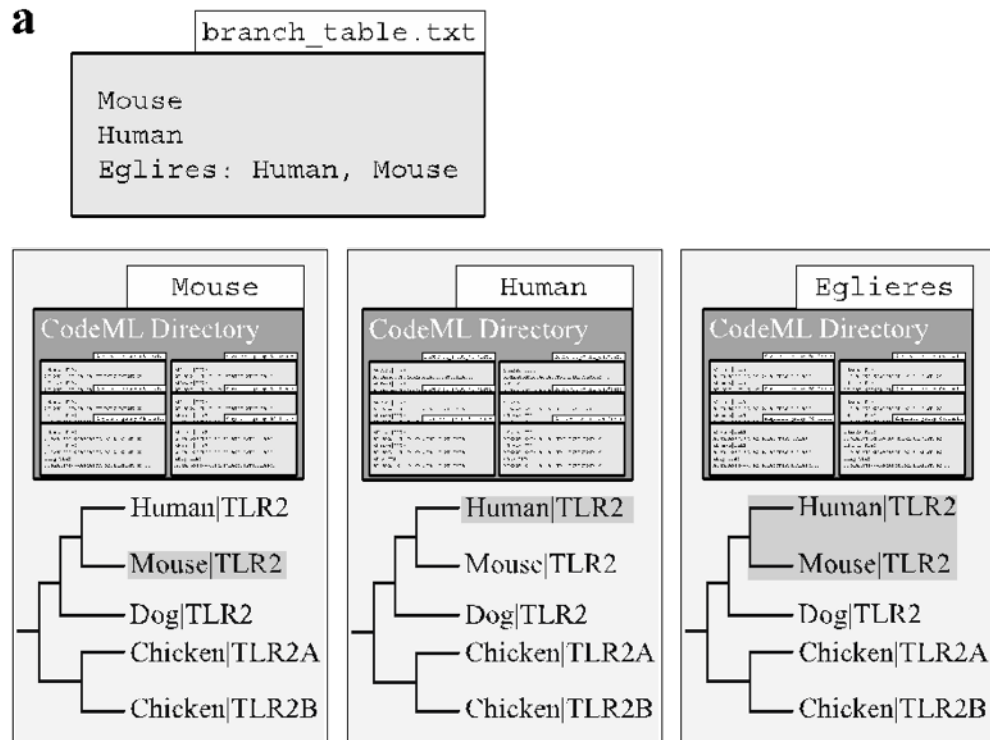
a

branch_table.txt

Mouse
Human
Eglires: Human, Mouse

Mouse

CodeML Directory

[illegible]

Human|TLR2
Mouse|TLR2
Dog|TLR2
Chicken|TLR2A
Chicken|TLR2B

Human

CodeML Directory

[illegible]

Human|TLR2
Mouse|TLR2
Dog|TLR2
Chicken|TLR2A
Chicken|TLR2B

Eglieres

CodeML Directory

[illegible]

Human|TLR2
Mouse|TLR2
Dog|TLR2
Chicken|TLR2A
Chicken|TLR2B